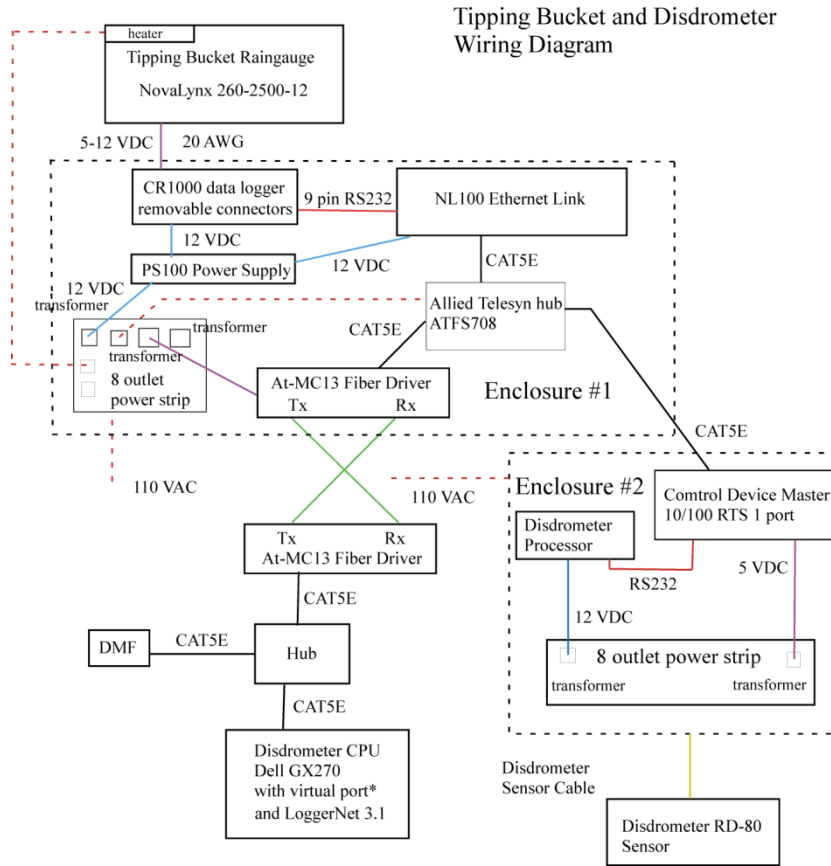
Tipping Bucket and Disdrometer Wiring Diagram

heater
Tipping Bucket Raingauge
NovaLynx 260-2500-12

5-12 VDC
20 AWG

CR1000 data logger removable connectors
9 pin RS232
NL100 Ethernet Link

12 VDC
PS100 Power Supply
12 VDC
CAT5E

12 VDC
transformer
transformer
transformer
8 outlet power strip

Allied Telesyn hub ATFS708
CAT5E

At-MC13 Fiber Driver
Tx
Rx

Enclosure #1

CAT5E

110 VAC
110 VAC

Enclosure #2
Comtrol Device Master 10/100 RTS 1 port
Disdrometer Processor
RS232
5 VDC
12 VDC

Tx
Rx
At-MC13 Fiber Driver
CAT5E

DMF
CAT5E
Hub

8 outlet power strip
transformer
transformer

CAT5E

Disdrometer CPU
Dell GX270
with virtual port*
and LoggerNet 3.1

Disdrometer Sensor Cable

Disdrometer RD-80 Sensor